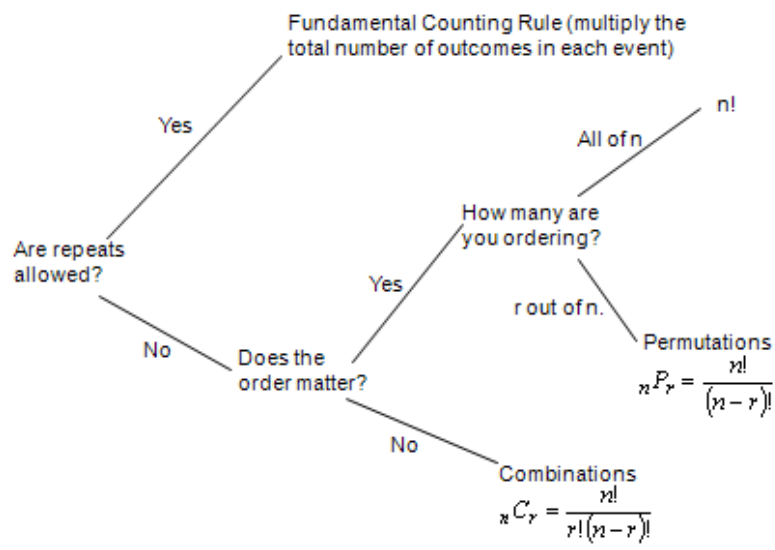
Fundamental Counting Rule (multiply the total number of outcomes in each event)

Yes

n!

All of n

How many are you ordering?

Are repeats allowed?

Yes

r out of n.

No

Does the order matter?

Permutations
${}_nP_r = \frac{n!}{(n-r)!}$

No

Combinations
${}_nC_r = \frac{n!}{r!(n-r)!}$